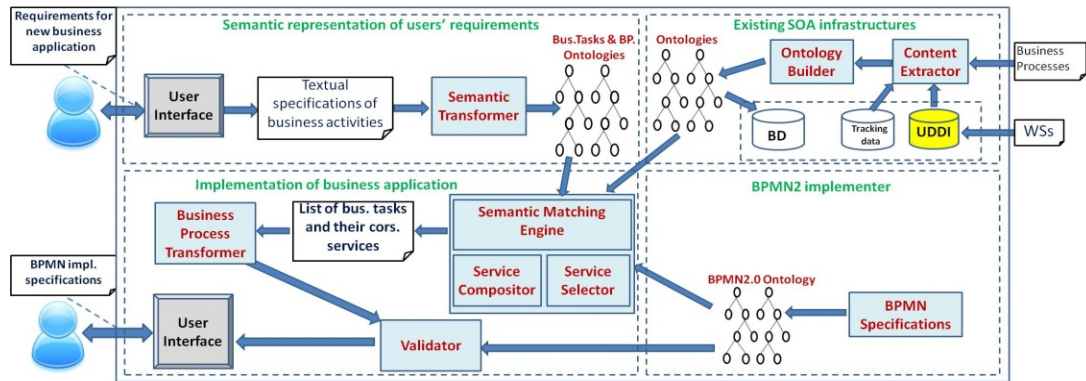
Requirements for new business application

Semantic representation of users' requirements

User Interface

Textual specifications of business activities

Semantic Transformer

Bus.Tasks & BP. Ontologies

Existing SOA infrastructures

Ontologies

Ontology Builder

Content Extractor

Business Processes

BD

Tracking data

UDDI

WSs

Implementation of business application

Business Process Transformer

List of bus. tasks and their cors. services

Semantic Matching Engine

Service Compositor

Service Selector

BPMN2 implementer

BPMN2.0 Ontology

BPMN Specifications

BPMN impl. specifications

User Interface

Validator